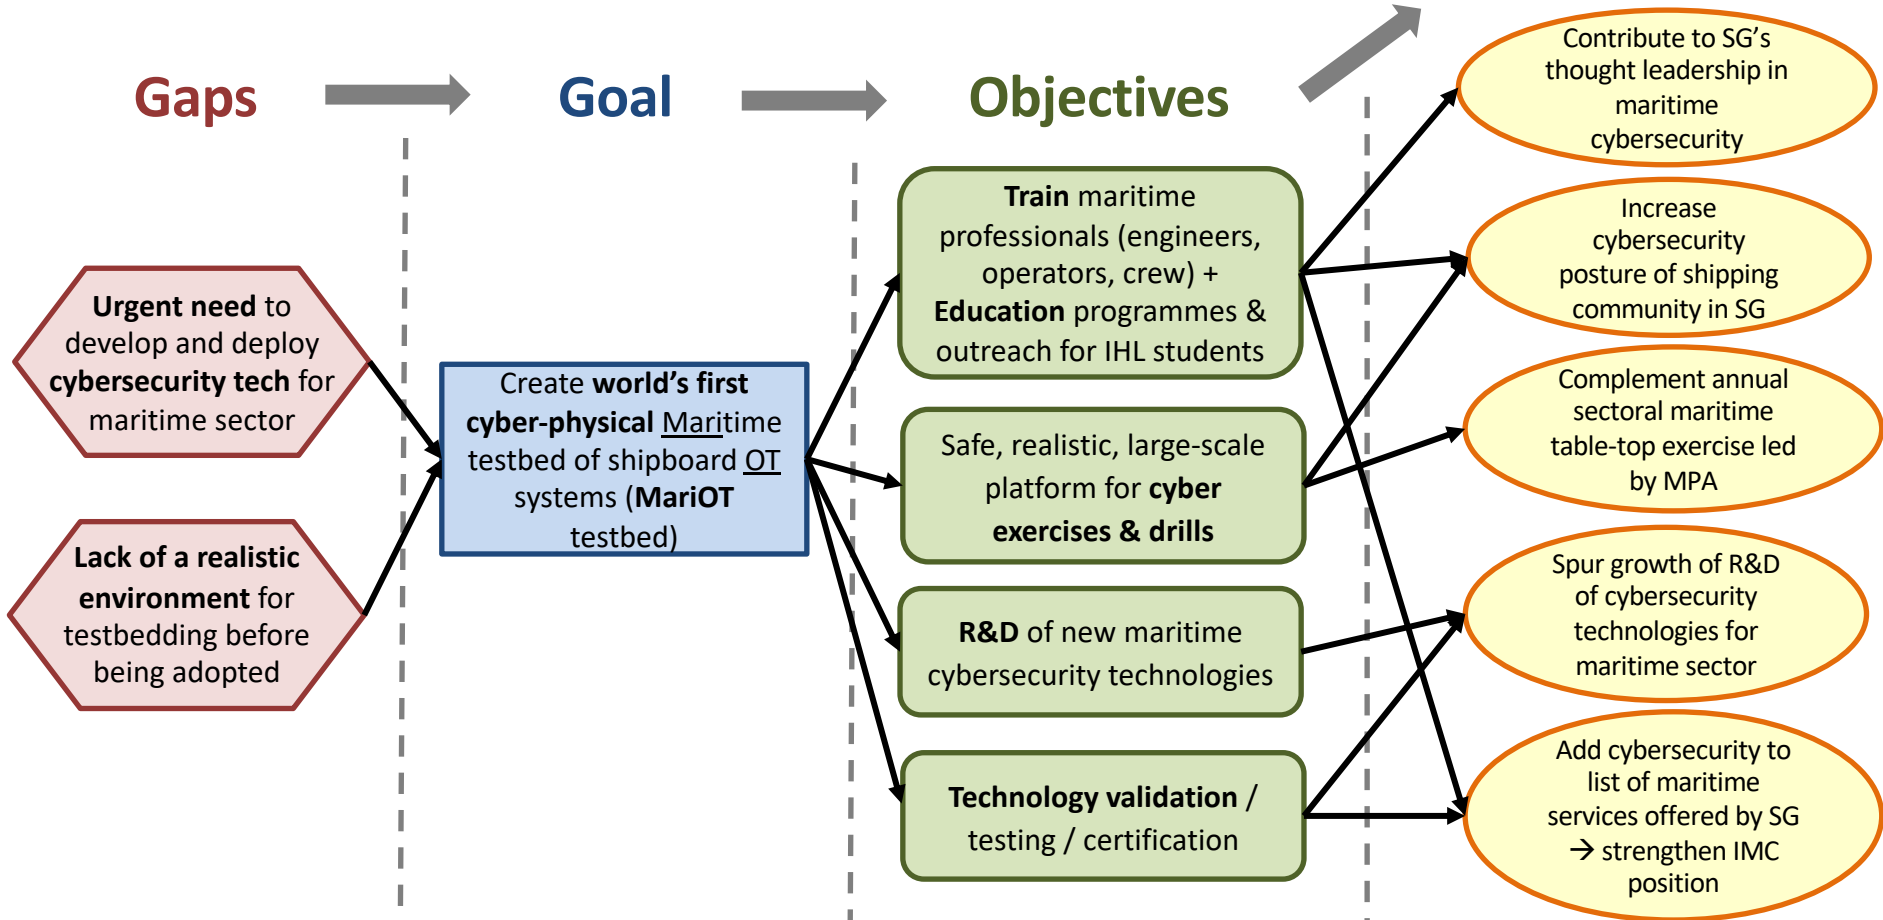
Gaps

Goal

Objectives

Urgent need to develop and deploy cybersecurity tech for maritime sector

Lack of a realistic environment for testbedding before being adopted

Create world's first cyber-physical Maritime testbed of shipboard OT systems (MariOT testbed)

Train maritime professionals (engineers, operators, crew) + Education programmes & outreach for IHL students

Safe, realistic, large-scale platform for cyber exercises & drills

R&D of new maritime cybersecurity technologies

Technology validation / testing / certification

Contribute to SG's thought leadership in maritime cybersecurity

Increase cybersecurity posture of shipping community in SG

Complement annual sectoral maritime table-top exercise led by MPA

Spur growth of R&D of cybersecurity technologies for maritime sector

Add cybersecurity to list of maritime services offered by SG → strengthen IMC position